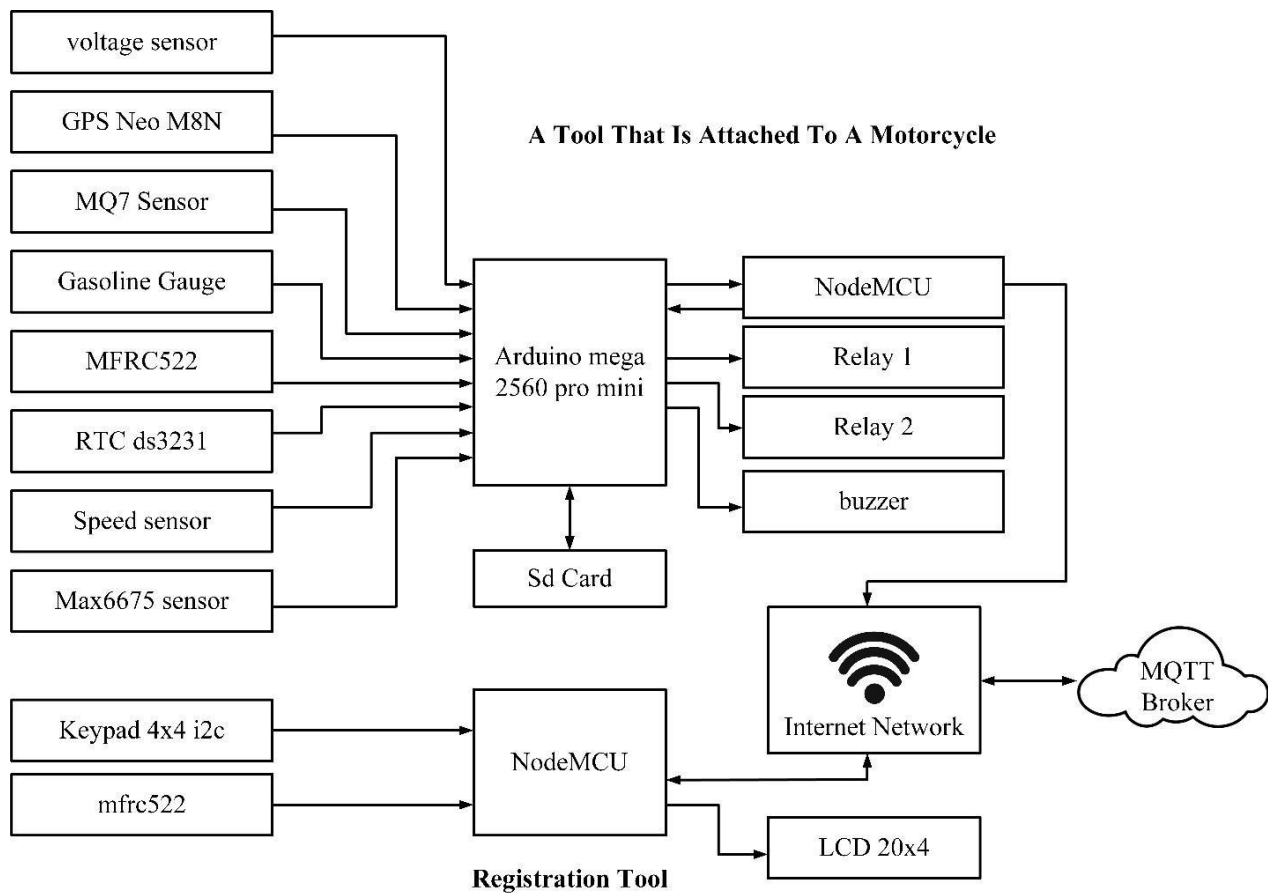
voltage sensor

GPS Neo M8N

A Tool That Is Attached To A Motorcycle

MQ7 Sensor

Gasoline Gauge

MFRC522

RTC ds3231

Speed sensor

Max6675 sensor

Arduino mega 2560 pro mini

NodeMCU

Relay 1

Relay 2

buzzer

Sd Card

Internet Network

MQTT Broker

Keypad 4x4 i2c

mfrc522

NodeMCU

LCD 20x4

Registration Tool